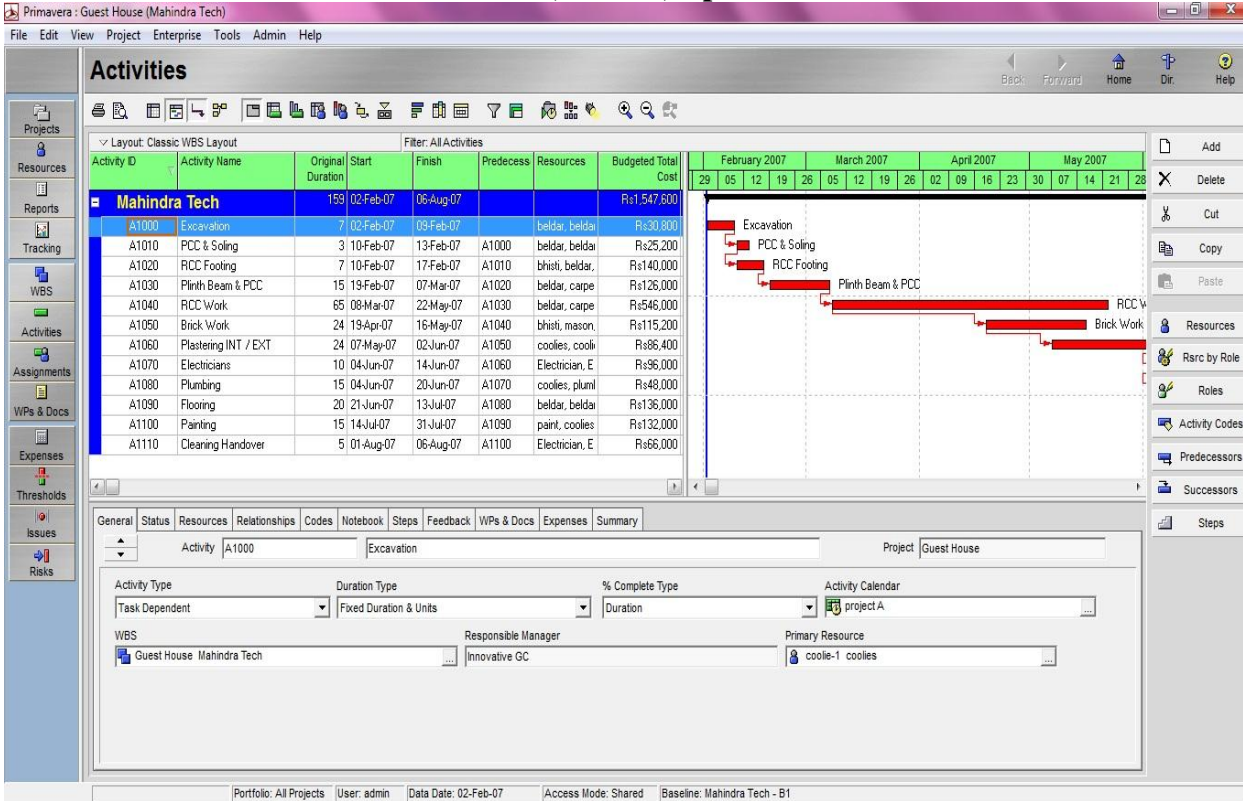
Primavera : Guest House (Mahindra Tech)

File Edit View Project Enterprise Tools Admin Help

Activities

Back Forward Home Dir. Help

Projects
Resources
Reports
Tracking
WBS
Activities
Assignments
WPs & Docs
Expenses
Thresholds
Issues
Risks

Layout: Classic WBS Layout
Filter: All Activities

| Activity ID | Activity Name | Original Duration | Start | Finish | Predecess | Resources | Budgeted Total Cost |
|---|---|---|---|---|---|---|---|
| Mahindra Tech | | 159 | 02-Feb-07 | 06-Aug-07 | | | Rs1,547,600 |
| A1000 | Excavation | 7 | 02-Feb-07 | 09-Feb-07 | | beldar, beldar | Rs30,800 |
| A1010 | PCC & Soling | 3 | 10-Feb-07 | 13-Feb-07 | A1000 | beldar, beldar | Rs25,200 |
| A1020 | RCC Footing | 7 | 10-Feb-07 | 17-Feb-07 | A1010 | bhisti, beldar, | Rs140,000 |
| A1030 | Plinth Beam & PCC | 15 | 19-Feb-07 | 07-Mar-07 | A1020 | beldar, carpe | Rs126,000 |
| A1040 | RCC Work | 65 | 08-Mar-07 | 22-May-07 | A1030 | beldar, carpe | Rs546,000 |
| A1050 | Brick Work | 24 | 19-Apr-07 | 16-May-07 | A1040 | bhisti, mason, | Rs115,200 |
| A1060 | Plastering INT / EXT | 24 | 07-May-07 | 02-Jun-07 | A1050 | coolies, cooli | Rs86,400 |
| A1070 | Electricians | 10 | 04-Jun-07 | 14-Jun-07 | A1060 | Electrician, E | Rs96,000 |
| A1080 | Plumbing | 15 | 04-Jun-07 | 20-Jun-07 | A1070 | coolies, pluml | Rs48,000 |
| A1090 | Flooring | 20 | 21-Jun-07 | 13-Jul-07 | A1080 | beldar, beldar | Rs136,000 |
| A1100 | Painting | 15 | 14-Jul-07 | 31-Jul-07 | A1090 | paint, coolies | Rs132,000 |
| A1110 | Cleaning Handover | 5 | 01-Aug-07 | 06-Aug-07 | A1100 | Electrician, E | Rs66,000 |

February 2007 March 2007 April 2007 May 2007
29 05 12 19 26 05 12 19 26 02 09 16 23 30 07 14 21 28

Excavation
PCC & Soling
RCC Footing
Plinth Beam & PCC
RCC W
Brick Work

Add
Delete
Cut
Copy
Paste
Resources
Rsrc by Role
Roles
Activity Codes
Predecessors
Successors
Steps

General Status Resources Relationships Codes Notebook Steps Feedback WPs & Docs Expenses Summary

Activity A1000 Excavation Project Guest House

Activity Type: Task Dependent
Duration Type: Fixed Duration & Units
% Complete Type: Duration
Activity Calendar: project A
WBS: Guest House Mahindra Tech
Responsible Manager: Innovative GC
Primary Resource: coolie-1 coolies

Portfolio: All Projects User: admin Data Date: 02-Feb-07 Access Mode: Shared Baseline: Mahindra Tech - B1